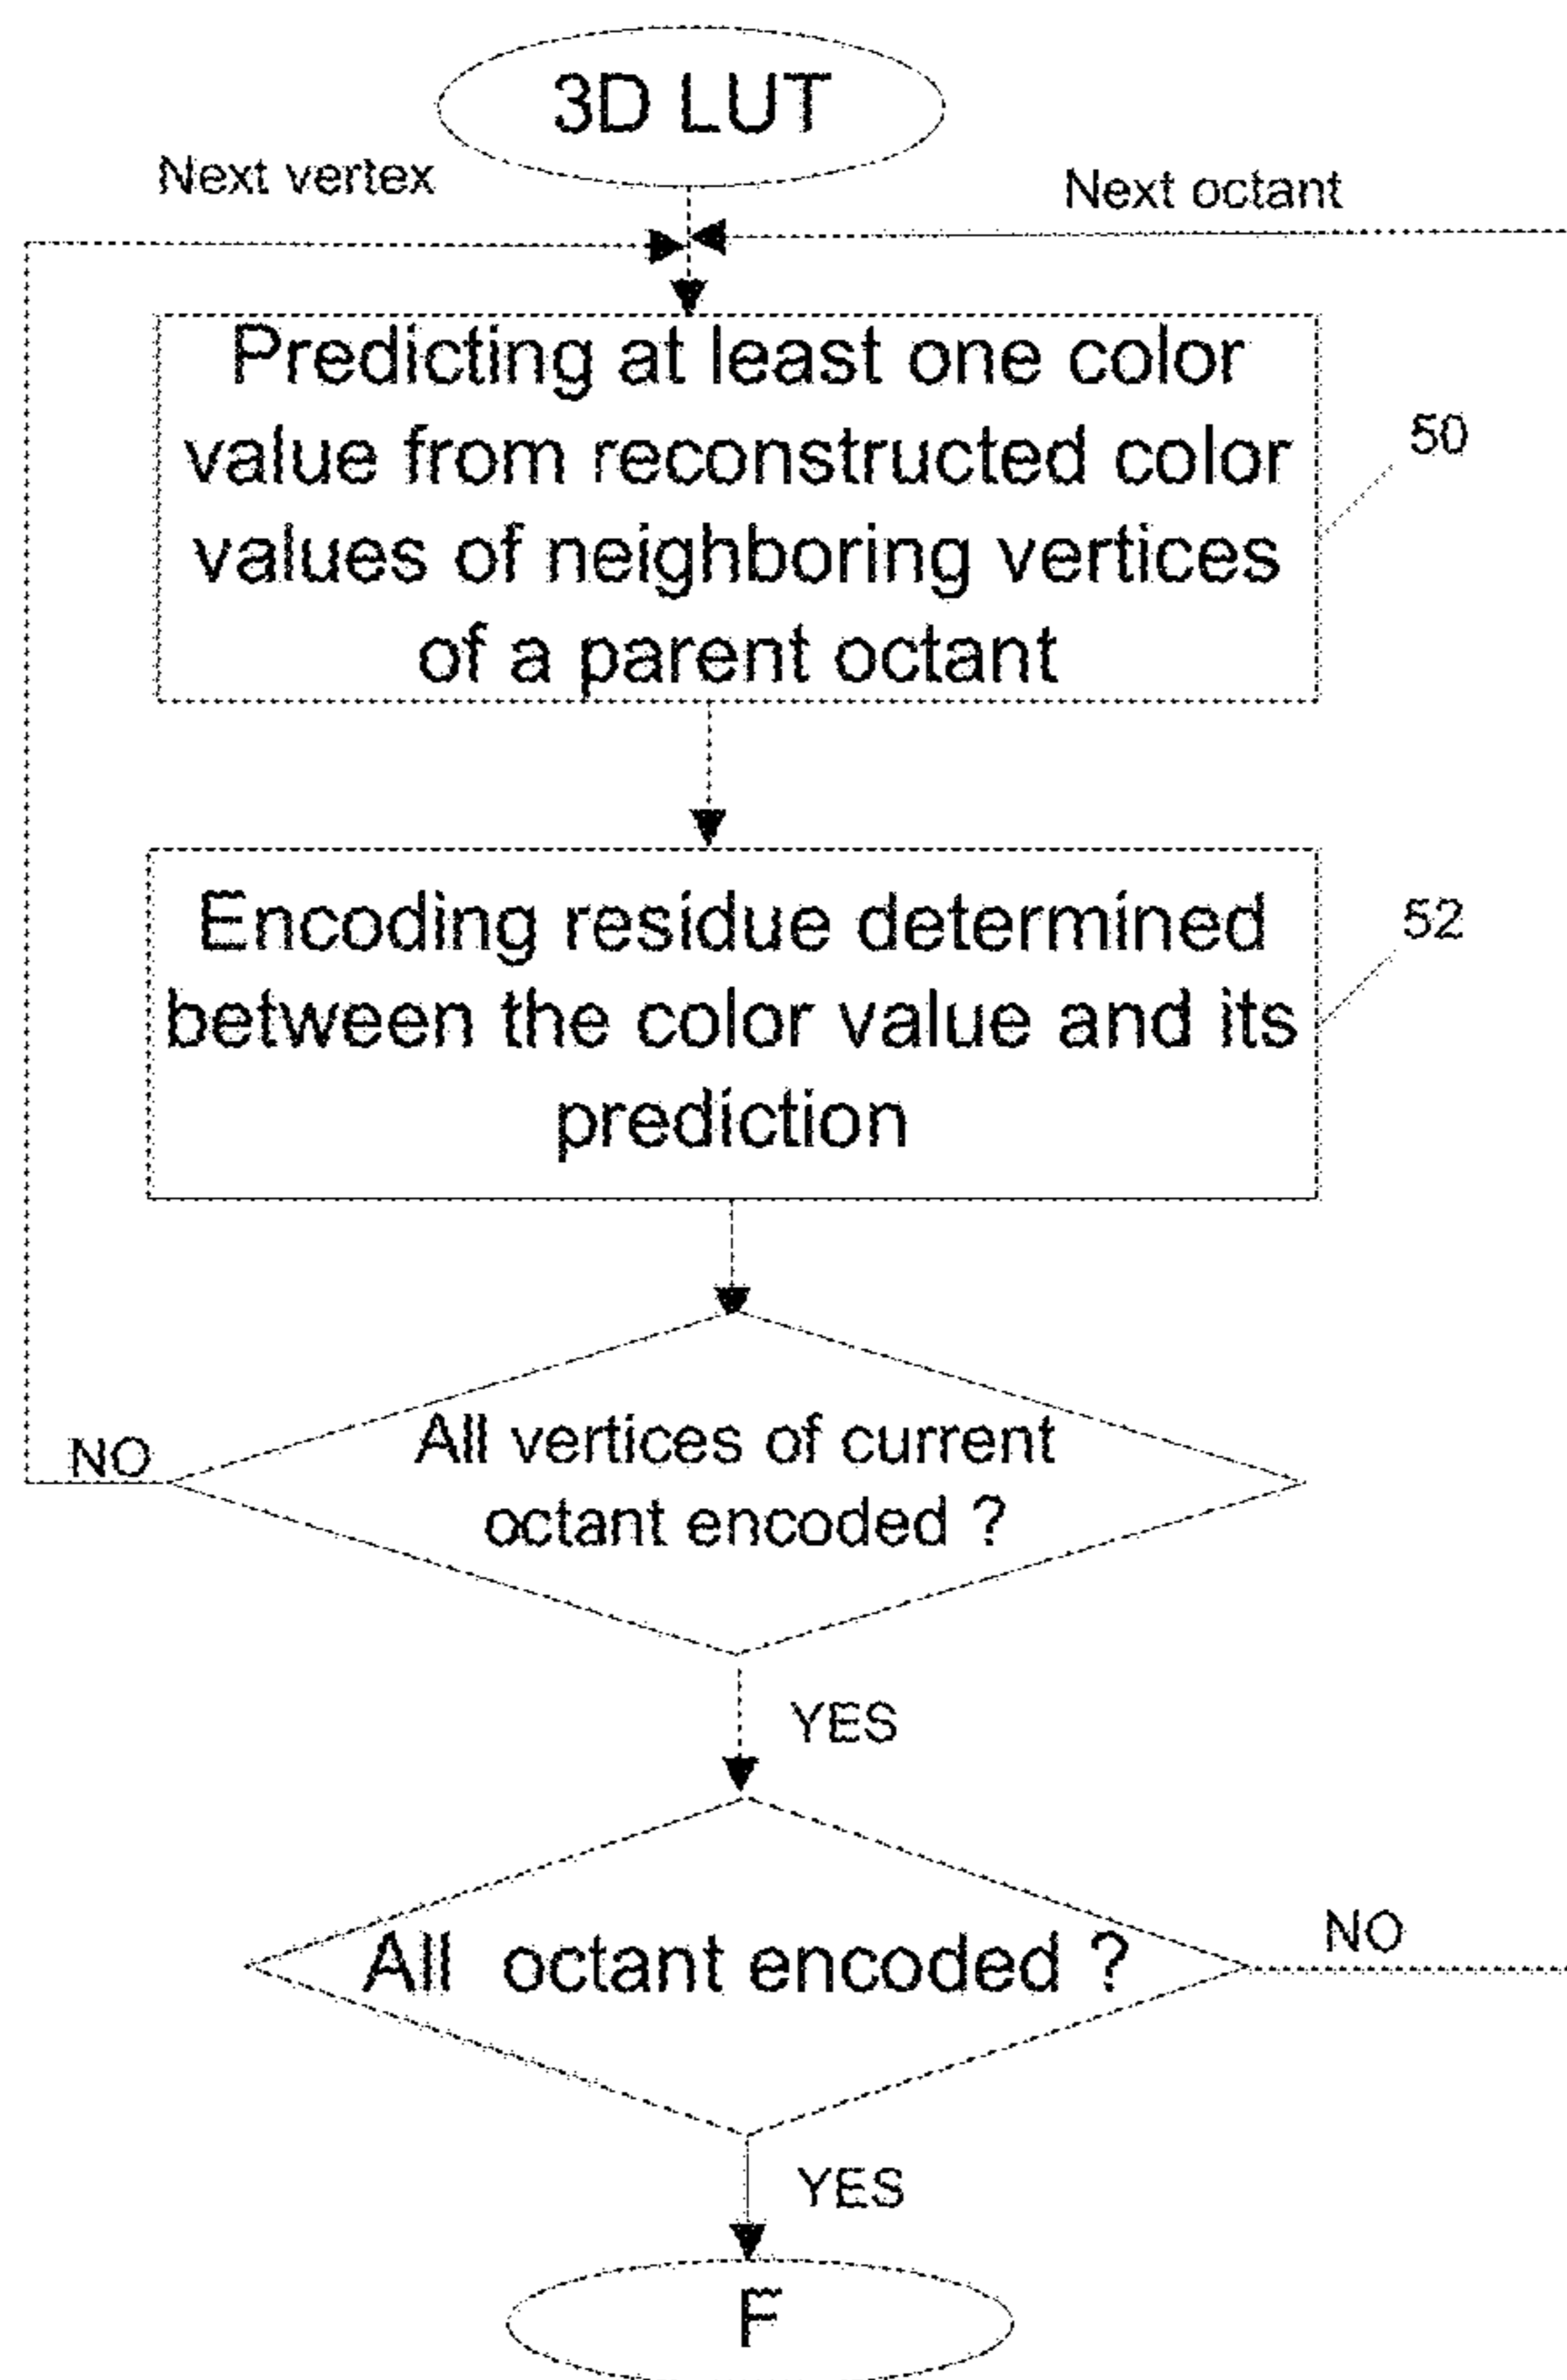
3D LUT

Next vertex

Next octant

Predicting at least one color value from reconstructed color values of neighboring vertices of a parent octant

50

Encoding residue determined between the color value and its prediction

52

NO

All vertices of current octant encoded ?

YES

All octant encoded ?

NO

YES

F